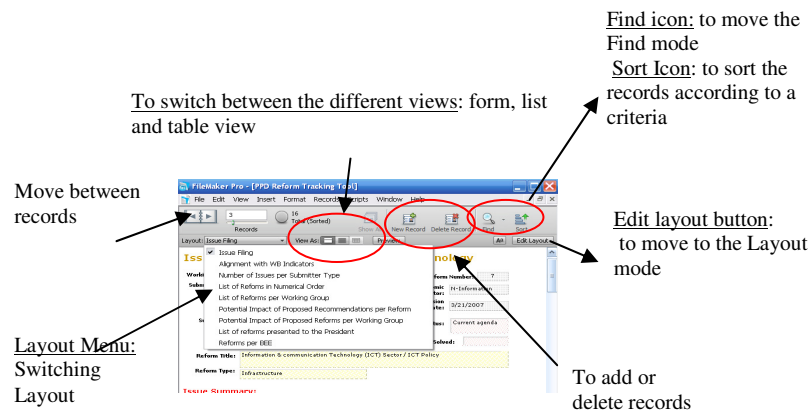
Find icon: to move the Find mode
Sort Icon: to sort the records according to a criteria

To switch between the different views: form, list and table view

Move between records

Edit layout button: to move to the Layout mode

Layout Menu: Switching Layout

To add or delete records

FileMaker Pro - [PPD Reform Tracking Tool]
File Edit View Insert Format Records Scripts Window Help
3
16 Total (Sorted)
Records
Show All
New Record
Delete Record
Find
Sort
Layout: Issue Filing
View As:
Preview
Aa
Edit Layout
Iss
nology
Worki
Subm
Form Number: 7
N-Information
3/21/2007
Current agenda
Solved:
Issue Filing
Alignment with WB Indicators
Number of Issues per Submitter Type
List of Reforms in Numerical Order
List of Reforms per Working Group
Potential Impact of Proposed Recommendations per Reform
Potential Impact of Proposed Reforms per Working Group
List of reforms presented to the President
Reforms per BEE
Reform Title: Information & communication Technology (ICT) Sector / ICT Policy
Reform Type: Infrastructure
Issue Summary: